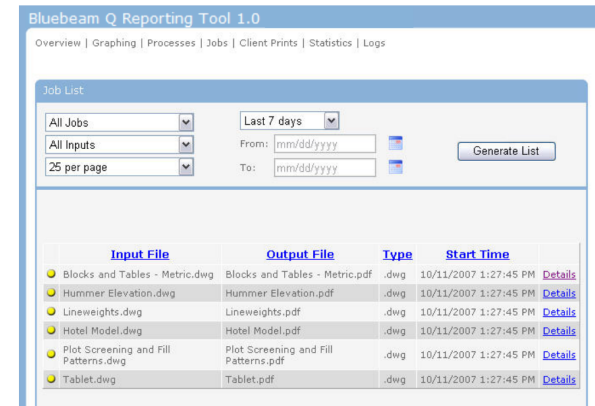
Bluebeam Q Reporting Tool 1.0

Overview | Graphing | Processes | Jobs | Client Prints | Statistics | Logs

Job List

All Jobs
All Inputs
25 per page

Last 7 days
From: mm/dd/yyyy
To: mm/dd/yyyy

Generate List

| | Input File | Output File | Type | Start Time | |
|---|---|---|---|---|---|
| | Blocks and Tables - Metric.dwg | Blocks and Tables - Metric.pdf | .dwg | 10/11/2007 1:27:45 PM | Details |
| | Hummer Elevation.dwg | Hummer Elevation.pdf | .dwg | 10/11/2007 1:27:45 PM | Details |
| | Lineweights.dwg | Lineweights.pdf | .dwg | 10/11/2007 1:27:45 PM | Details |
| | Hotel Model.dwg | Hotel Model.pdf | .dwg | 10/11/2007 1:27:45 PM | Details |
| | Plot Screening and Fill Patterns.dwg | Plot Screening and Fill Patterns.pdf | .dwg | 10/11/2007 1:27:45 PM | Details |
| | Tablet.dwg | Tablet.pdf | .dwg | 10/11/2007 1:27:45 PM | Details |